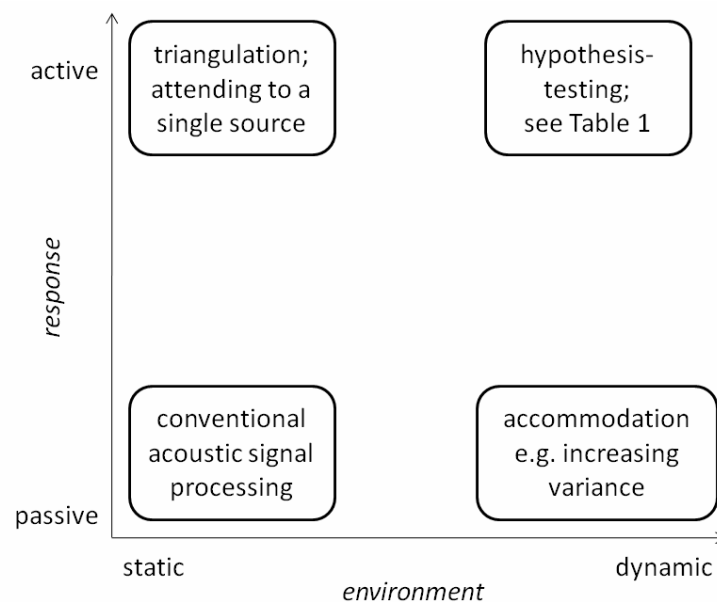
active

triangulation; attending to a single source

hypothesis-testing; see Table 1

response

conventional acoustic signal processing

accommodation e.g. increasing variance

passive

static

dynamic

environment